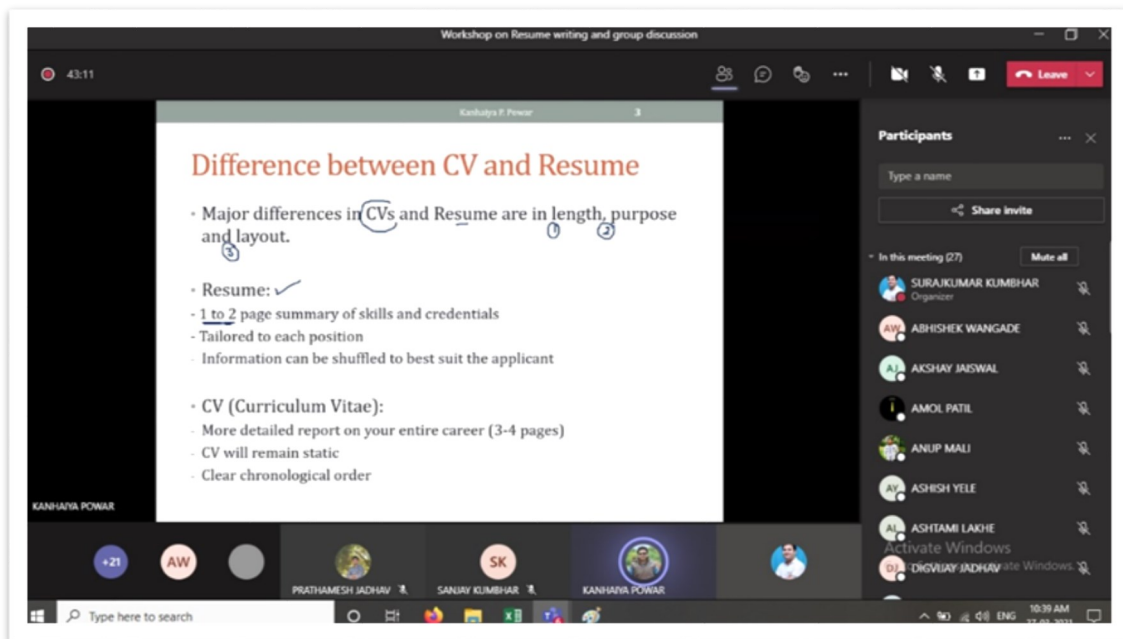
Workshop on Resume writing and group discussion

43:11

Leave

Kanhaiya P. Powar 3

Difference between CV and Resume

• Major differences in CVs and Resume are in length, purpose and layout.

1 2 3

• Resume:
- 1 to 2 page summary of skills and credentials
- Tailored to each position
- Information can be shuffled to best suit the applicant

• CV (Curriculum Vitae):
- More detailed report on your entire career (3-4 pages)
- CV will remain static
- Clear chronological order

KANHAIYA POWAR

Participants

Type a name

Share invite

In this meeting (27) Mute all

SURAJKUMAR KUMBHAR
Organizer

AW ABHISHEK WANGADE

AJ AKSHAY JAISWAL

AMOL PATIL

ANUP MALI

AY ASHISH YELE

AL ASHTAMI LAKHE

DJ DIGVIJAY JADHAV

Activate Windows
Go to Settings to activate Windows.

+21 AW

PRATHAMESH JADHAV

SK SANJAY KUMBHAR

KANHAIYA POWAR

Type here to search

ENG 10:39 AM
27-03-2021